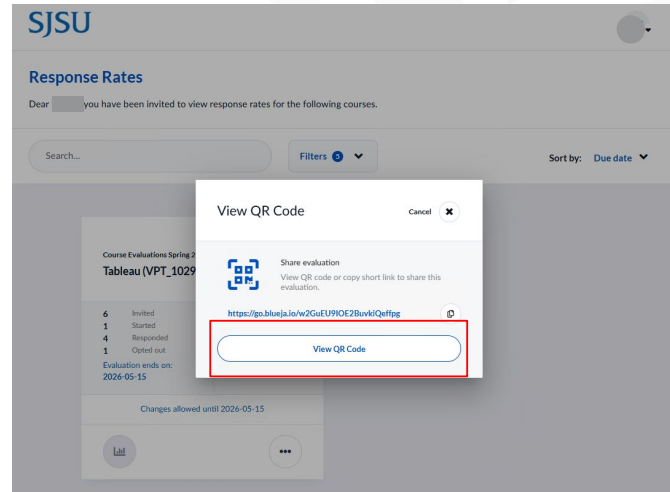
SJSU

Response Rates

Dear you have been invited to view response rates for the following courses.

Search...

Filters 3

Sort by: Due date

Course Evaluations Spring 2

Tableau (VPT_1029

6 Invited
1 Started
4 Responded
1 Opted out

Evaluation ends on:
2026-05-15

Changes allowed until 2026-05-15

View QR Code

Cancel

Share evaluation

View QR code or copy short link to share this evaluation.

https://go.blueja.io/w2GuEU9IOE2BuvkiQeffpg

View QR Code